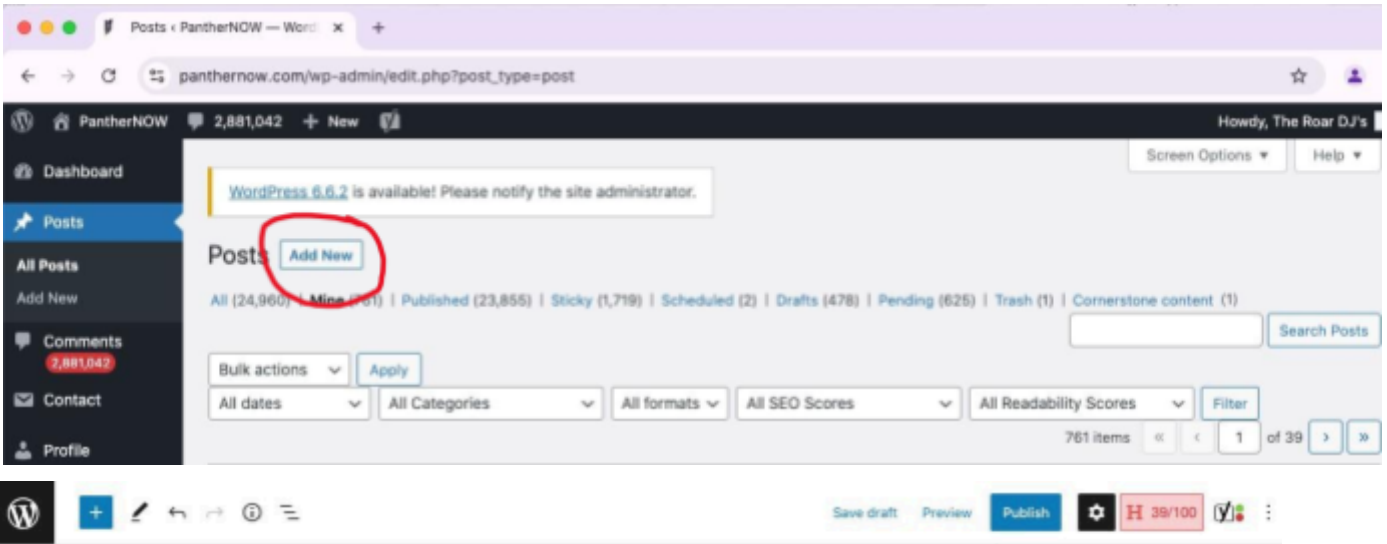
Posts ‹ PantherNOW — Word ×  +

pantherNOW.com/wp-admin/edit.php?post_type=post

PantherNOW  2,881,042  + New

Howdy, The Roar DJ's

Dashboard

Posts

All Posts

Add New

Comments 2,881,042

Contact

Profile

Screen Options ▾  Help ▾

WordPress 6.6.2 is available! Please notify the site administrator.

Posts Add New

All (24,960) | Mine (761) | Published (23,855) | Sticky (1,719) | Scheduled (2) | Drafts (478) | Pending (625) | Trash (1) | Cornerstone content (1)

Search Posts

Bulk actions  Apply

All dates  All Categories  All formats  All SEO Scores  All Readability Scores  Filter

761 items  «  ‹  1  of 39  ›  »

Save draft  Preview  Publish  H 39/100